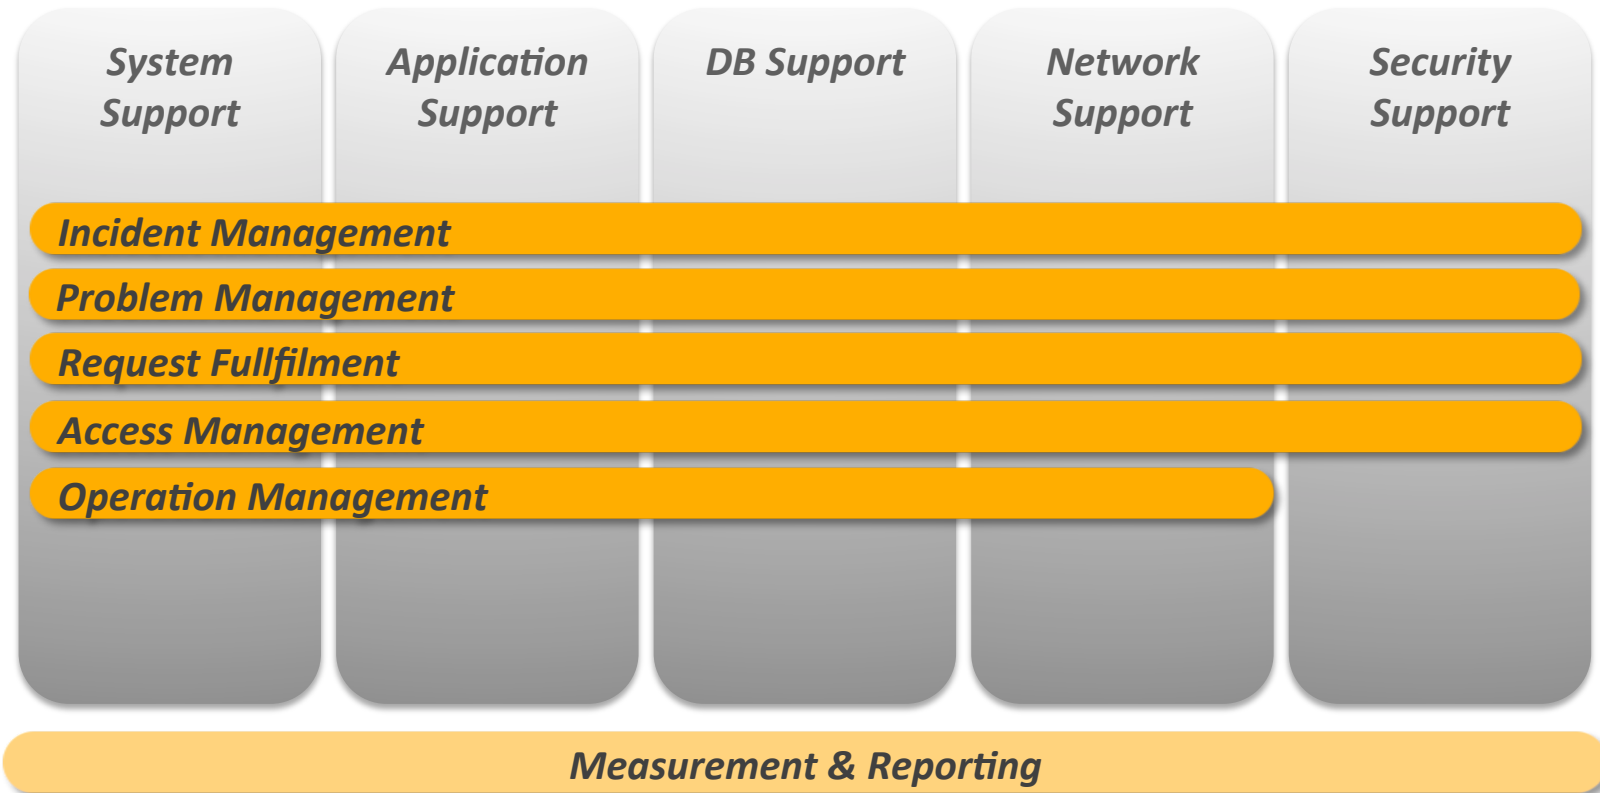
System Support

Application Support

DB Support

Network Support

Security Support

Incident Management

Problem Management

Request Fullfilment

Access Management

Operation Management

Measurement & Reporting